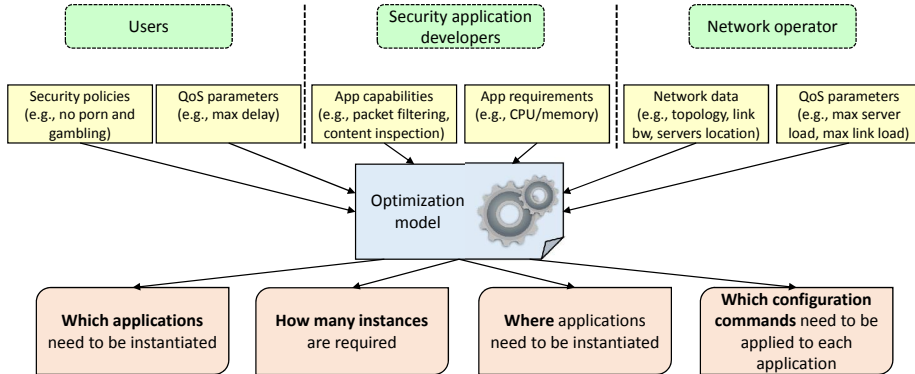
Users

Security application developers

Network operator

Security policies (e.g., no porn and gambling)

QoS parameters (e.g., max delay)

App capabilities (e.g., packet filtering, content inspection)

App requirements (e.g., CPU/memory)

Network data (e.g., topology, link bw, servers location)

QoS parameters (e.g., max server load, max link load)

Optimization model

**Which applications** need to be instantiated

**How many instances** are required

**Where** applications need to be instantiated

**Which configuration commands** need to be applied to each application